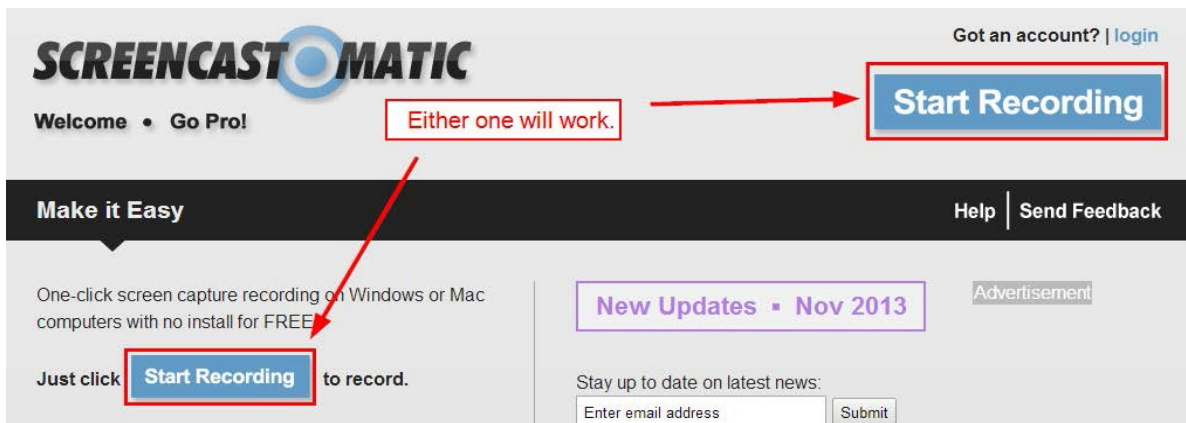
SCREENCAST O MATIC

Got an account? | login

Welcome • Go Pro!

Either one will work.

Start Recording

Make it Easy

Help | Send Feedback

One-click screen capture recording on Windows or Mac computers with no install for FREE

Just click Start Recording to record.

New Updates ▪ Nov 2013

Advertisement

Stay up to date on latest news:

Enter email address

Submit